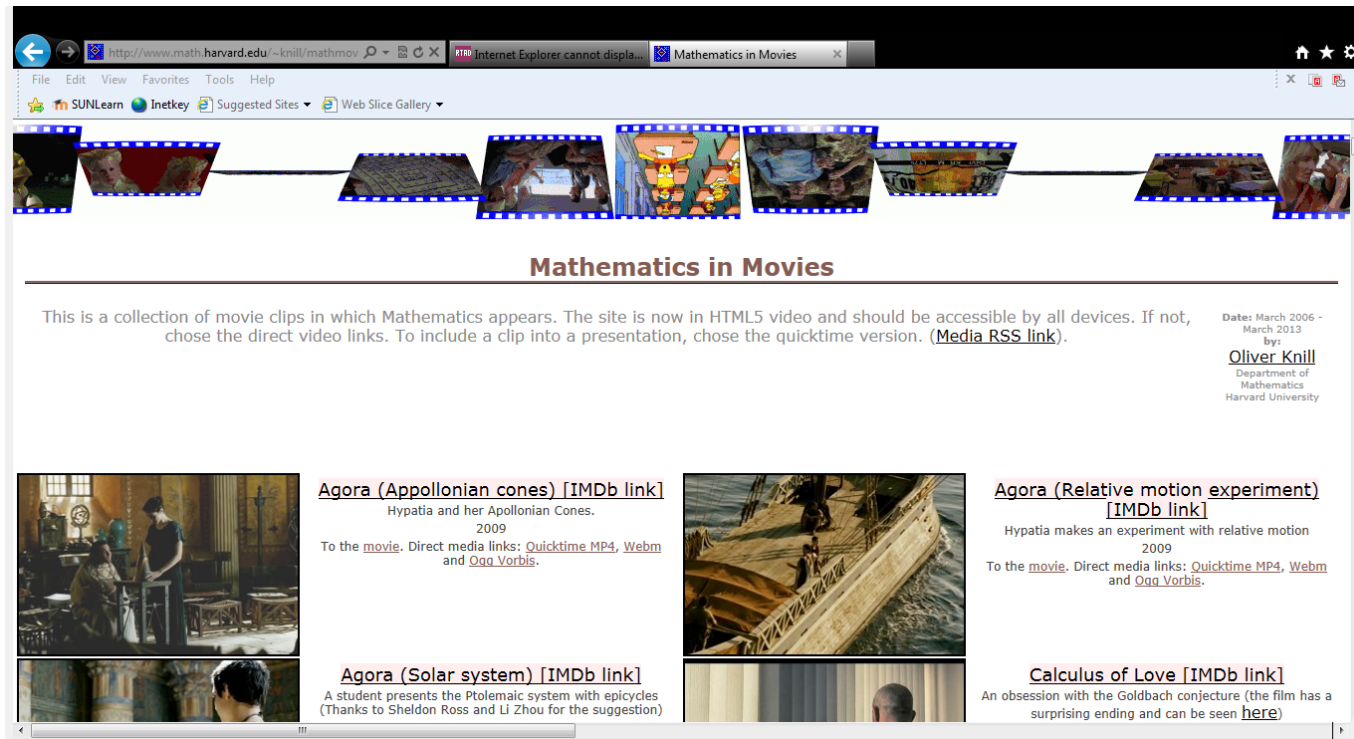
http://www.math.harvard.edu/~knill/mathmov
Internet Explorer cannot displa...
Mathematics in Movies

File Edit View Favorites Tools Help

SUNLearn Inetkey Suggested Sites Web Slice Gallery

Mathematics in Movies

This is a collection of movie clips in which Mathematics appears. The site is now in HTML5 video and should be accessible by all devices. If not, chose the direct video links. To include a clip into a presentation, chose the quicktime version. (Media RSS link).

Date: March 2006 - March 2013
by:
Oliver Knill
Department of Mathematics
Harvard University

Agora (Appollonian cones) [IMDb link]
Hypatia and her Apollonian Cones.
2009
To the movie. Direct media links: Quicktime MP4, Webm and Ogg Vorbis.

Agora (Relative motion experiment) [IMDb link]
Hypatia makes an experiment with relative motion
2009
To the movie. Direct media links: Quicktime MP4, Webm and Ogg Vorbis.

Agora (Solar system) [IMDb link]
A student presents the Ptolemaic system with epicycles
(Thanks to Sheldon Ross and Li Zhou for the suggestion)

Calculus of Love [IMDb link]
An obsession with the Goldbach conjecture (the film has a surprising ending and can be seen here)